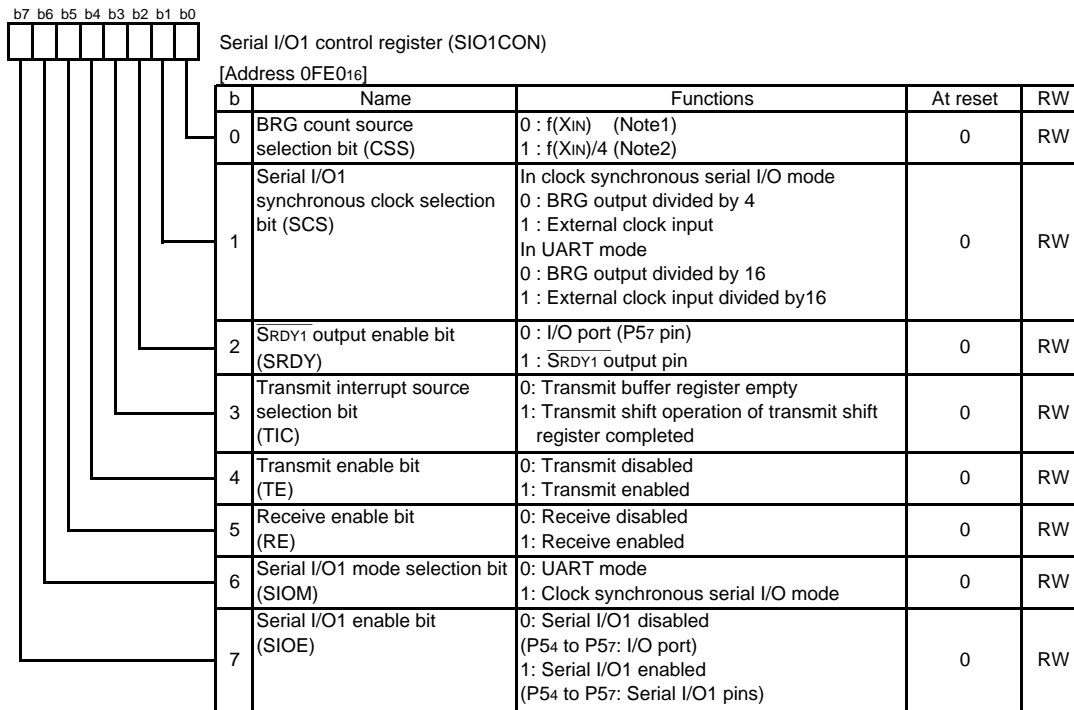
b7 b6 b5 b4 b3 b2 b1 b0

Serial I/O1 control register (SIO1CON)

[Address 0FE0$_{16}$]

| b | Name | Functions | At reset | RW |
|---|---|---|---|---|
| 0 | BRG count source selection bit (CSS) | 0 : f(X$_{IN}$) (Note1)<br>1 : f(X$_{IN}$)/4 (Note2) | 0 | RW |
| 1 | Serial I/O1 synchronous clock selection bit (SCS) | In clock synchronous serial I/O mode<br>0 : BRG output divided by 4<br>1 : External clock input<br>In UART mode<br>0 : BRG output divided by 16<br>1 : External clock input divided by16 | 0 | RW |
| 2 | $\overline{SRDY1}$ output enable bit (SRDY) | 0 : I/O port (P5$_7$ pin)<br>1 : $\overline{SRDY1}$ output pin | 0 | RW |
| 3 | Transmit interrupt source selection bit (TIC) | 0: Transmit buffer register empty<br>1: Transmit shift operation of transmit shift register completed | 0 | RW |
| 4 | Transmit enable bit (TE) | 0: Transmit disabled<br>1: Transmit enabled | 0 | RW |
| 5 | Receive enable bit (RE) | 0: Receive disabled<br>1: Receive enabled | 0 | RW |
| 6 | Serial I/O1 mode selection bit (SIOM) | 0: UART mode<br>1: Clock synchronous serial I/O mode | 0 | RW |
| 7 | Serial I/O1 enable bit (SIOE) | 0: Serial I/O1 disabled<br>(P5$_4$ to P5$_7$: I/O port)<br>1: Serial I/O1 enabled<br>(P5$_4$ to P5$_7$: Serial I/O1 pins) | 0 | RW |